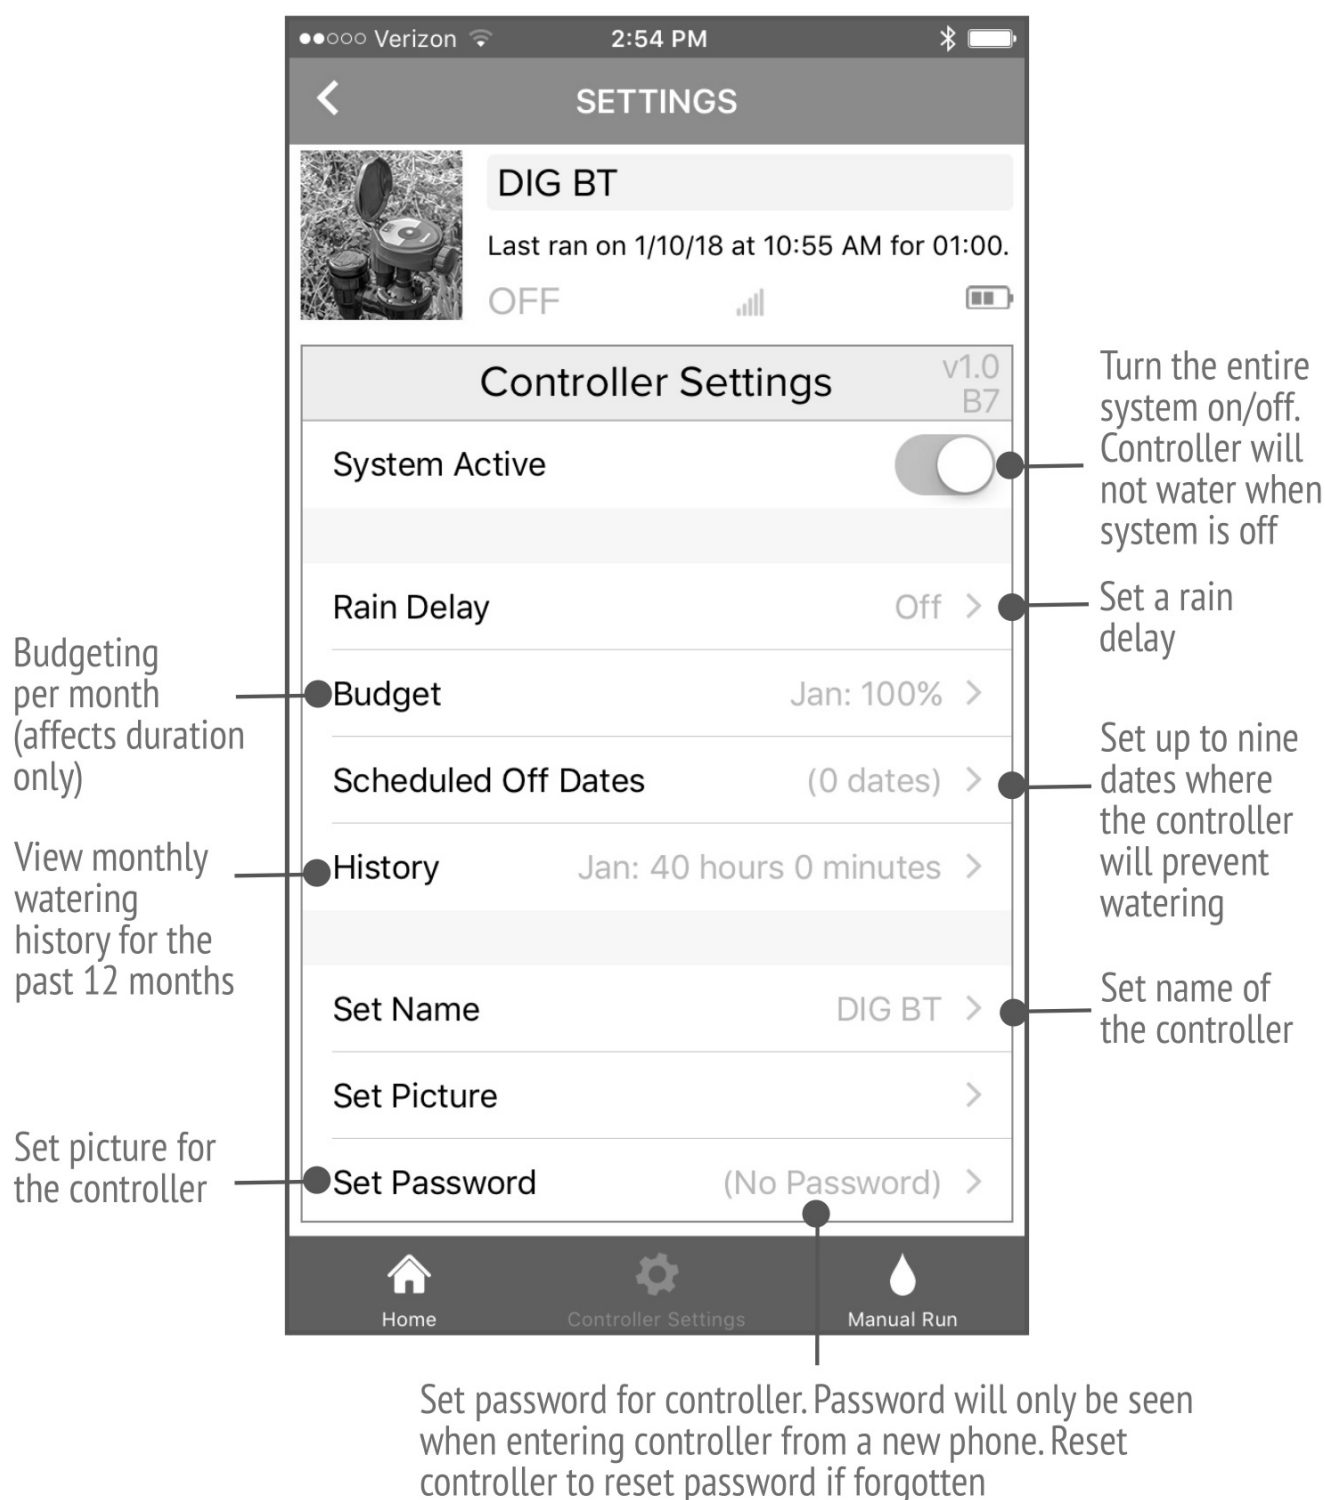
●●○○○ Verizon 2:54 PM

SETTINGS

DIG BT

Last ran on 1/10/18 at 10:55 AM for 01:00.

OFF

Controller Settings v1.0 B7

System Active

Turn the entire system on/off. Controller will not water when system is off

Rain Delay Off >

Set a rain delay

Budgeting per month (affects duration only)

Budget Jan: 100% >

Scheduled Off Dates (0 dates) >

Set up to nine dates where the controller will prevent watering

View monthly watering history for the past 12 months

History Jan: 40 hours 0 minutes >

Set Name DIG BT >

Set name of the controller

Set Picture >

Set picture for the controller

Set Password (No Password) >

Home Controller Settings Manual Run

Set password for controller. Password will only be seen when entering controller from a new phone. Reset controller to reset password if forgotten